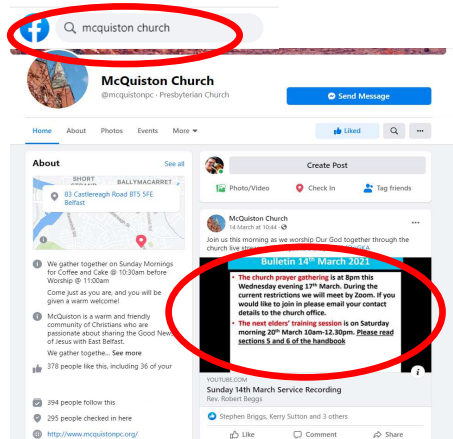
mcquiston church

McQuiston Church
@mcquistonpc · Presbyterian Church

Send Message

Home About Photos Events More

Liked

About
See all

SHORT STRAND
BALLYMACARRETT

83 Castlereagh Road BT5 5FE Belfast

We gather together on Sunday Mornings for Coffee and Cake @ 10:30am before Worship @ 11:00am
Come just as you are, and you will be given a warm welcome!

McQuiston is a warm and friendly community of Christians who are passionate about sharing the Good News of Jesus with East Belfast.
We gather togethe... See more

378 people like this, including 36 of your

394 people follow this

295 people checked in here

http://www.mcquistonpc.org/

Create Post

Photo/Video
Check in
Tag friends

McQuiston Church
14 March at 10:44

Join us this morning as we worship Our God together through the church live stre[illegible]

Bulletin 14th March 2021

• The church prayer gathering is at 8pm this Wednesday evening 17th March. During the current restrictions we will meet by Zoom. If you would like to join in please email your contact details to the church office.
• The next elders' training session is on Saturday morning 20th March 10am-12.30pm. Please read sections 5 and 6 of the handbook

YOUTUBE.COM
Sunday 14th March Service Recording
Rev. Robert Beggs

Stephen Briggs, Kerry Sutton and 3 others

Like
Comment
Share